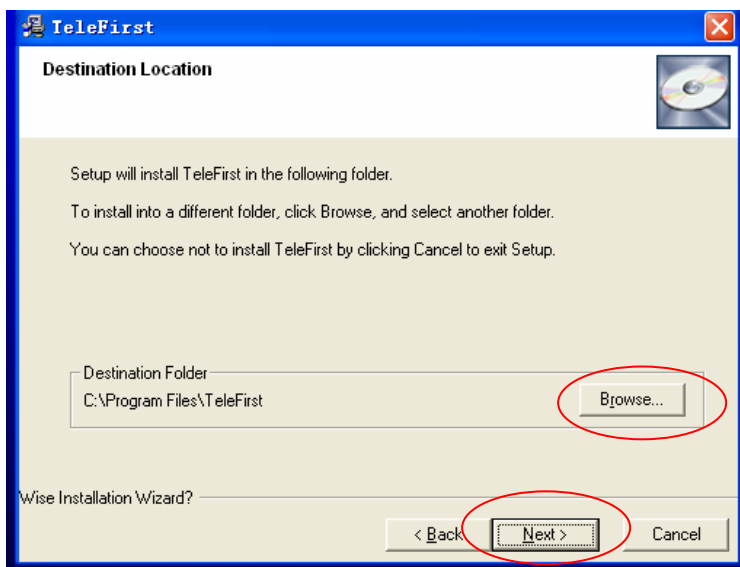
TeleFirst

Destination Location

Setup will install TeleFirst in the following folder.

To install into a different folder, click Browse, and select another folder.

You can choose not to install TeleFirst by clicking Cancel to exit Setup.

Destination Folder
C:\Program Files\TeleFirst

Browse...

Wise Installation Wizard?

< Back

Next >

Cancel